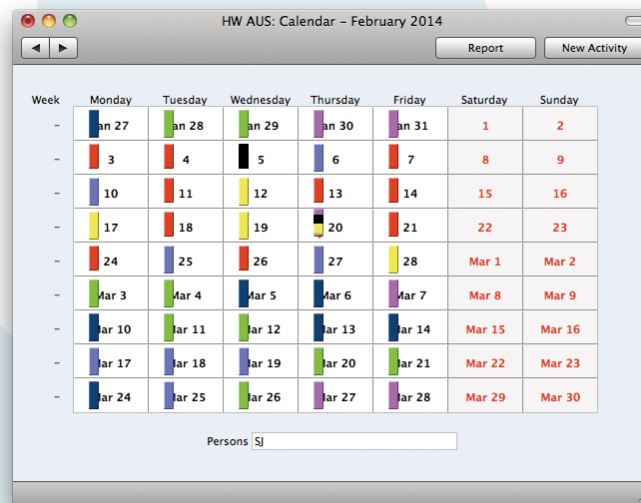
HW AUS: Calendar - February 2014

Report

New Activity

| Week | Monday | Tuesday | Wednesday | Thursday | Friday | Saturday | Sunday |
|---|---|---|---|---|---|---|---|
| - | an 27 | an 28 | an 29 | an 30 | an 31 | 1 | 2 |
| - | 3 | 4 | 5 | 6 | 7 | 8 | 9 |
| - | 10 | 11 | 12 | 13 | 14 | 15 | 16 |
| - | 17 | 18 | 19 | 20 | 21 | 22 | 23 |
| - | 24 | 25 | 26 | 27 | 28 | Mar 1 | Mar 2 |
| - | Mar 3 | Mar 4 | Mar 5 | Mar 6 | Mar 7 | Mar 8 | Mar 9 |
| - | Mar 10 | Mar 11 | Mar 12 | Mar 13 | Mar 14 | Mar 15 | Mar 16 |
| - | Mar 17 | Mar 18 | Mar 19 | Mar 20 | Mar 21 | Mar 22 | Mar 23 |
| - | Mar 24 | Mar 25 | Mar 26 | Mar 27 | Mar 28 | Mar 29 | Mar 30 |

Persons SJ